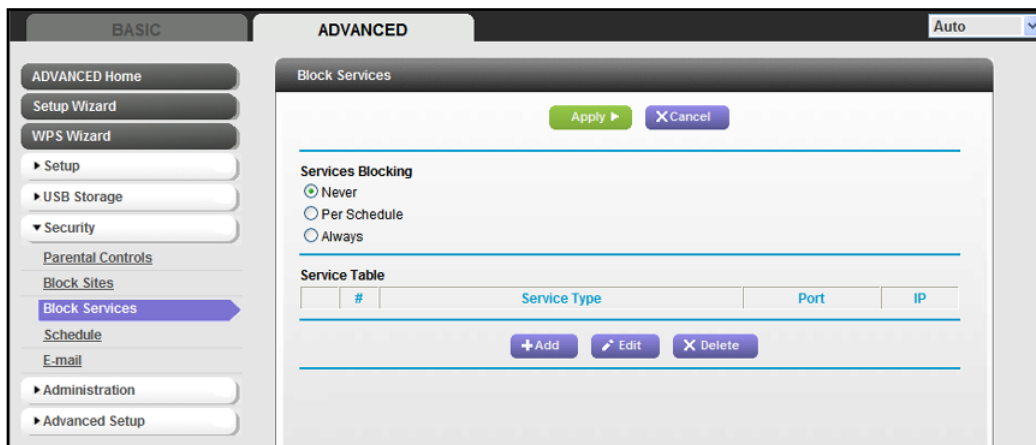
BASIC
ADVANCED
Auto

ADVANCED Home
Setup Wizard
WPS Wizard
▸ Setup
▸ USB Storage
▾ Security
Parental Controls
Block Sites
Block Services
Schedule
E-mail
▸ Administration
▸ Advanced Setup

Block Services

Apply ▸ ✕Cancel

Services Blocking
Never
Per Schedule
Always

Service Table

|  | # | Service Type | Port | IP |
|---|---|---|---|---|

+Add Edit ✕ Delete